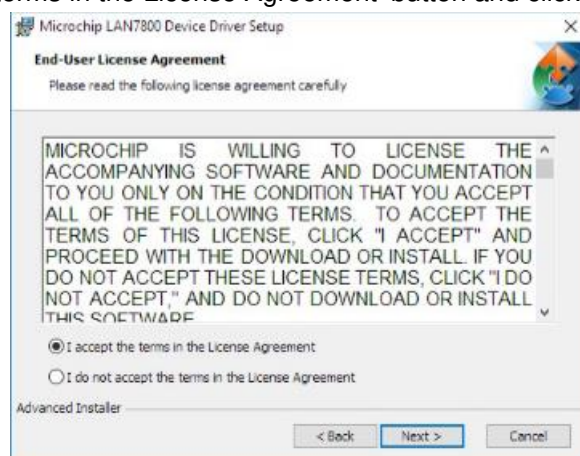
terms in the License Agreement' button and click

Microchip LAN7800 Device Driver Setup

End-User License Agreement

Please read the following license agreement carefully

MICROCHIP IS WILLING TO LICENSE THE ACCOMPANYING SOFTWARE AND DOCUMENTATION TO YOU ONLY ON THE CONDITION THAT YOU ACCEPT ALL OF THE FOLLOWING TERMS. TO ACCEPT THE TERMS OF THIS LICENSE, CLICK "I ACCEPT" AND PROCEED WITH THE DOWNLOAD OR INSTALL. IF YOU DO NOT ACCEPT THESE LICENSE TERMS, CLICK "I DO NOT ACCEPT," AND DO NOT DOWNLOAD OR INSTALL THIS SOFTWARE

I accept the terms in the License Agreement

I do not accept the terms in the License Agreement

Advanced Installer

< Back Next > Cancel